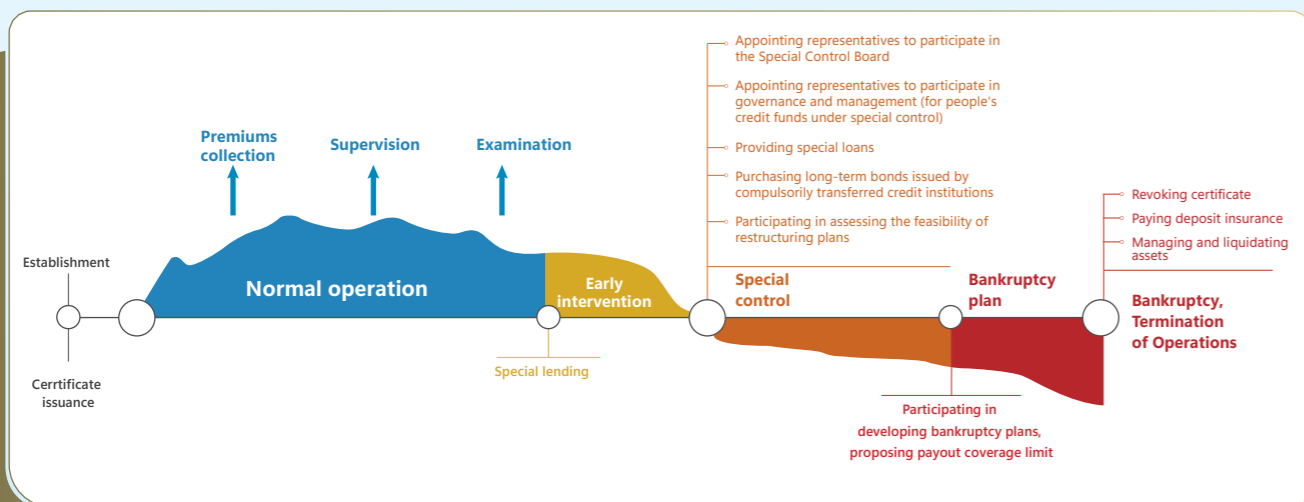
Premiums collection

Supervision

Examination

Establishment

Cerrtificate issuance

Normal operation

Early intervention

Special lending

Appointing representatives to participate in the Special Control Board

Appointing representatives to participate in governance and management (for people's credit funds under special control)

Providing special loans

Purchasing long-term bonds issued by compulsorily transferred credit institutions

Participating in assessing the feasibility of restructuring plans

Special control

Bankruptcy plan

Participating in developing bankruptcy plans, proposing payout coverage limit

Revoking certificate

Paying deposit insurance

Managing and liquidating assets

Bankruptcy, Termination of Operations